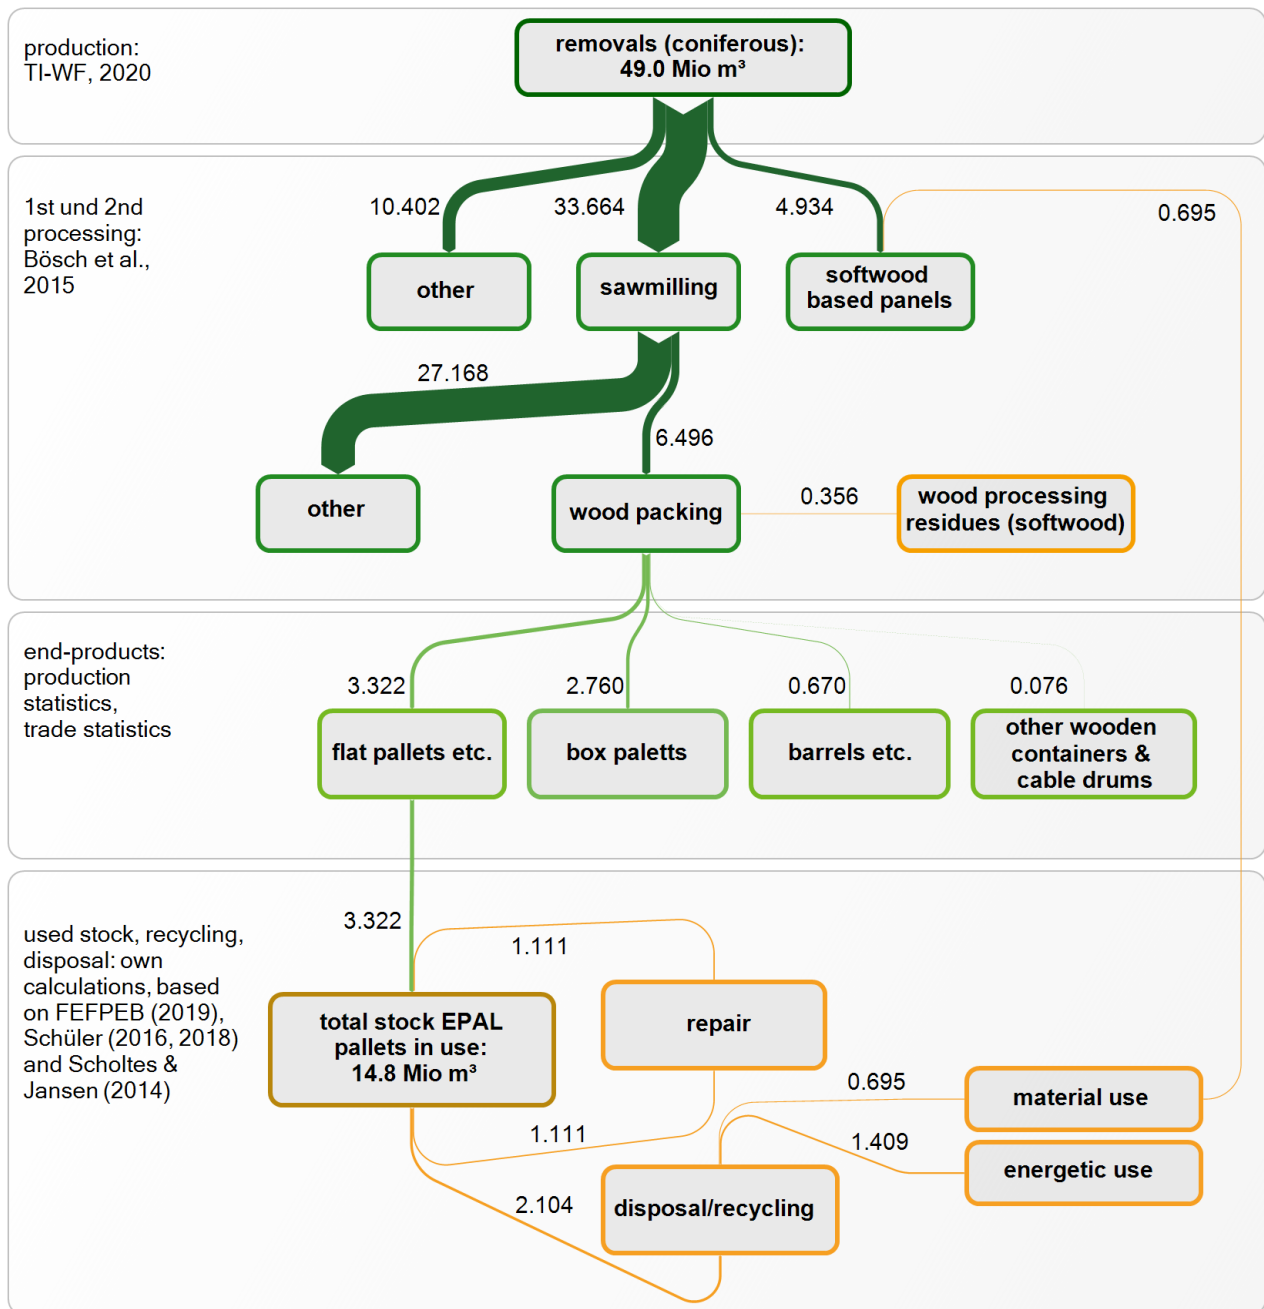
production:
TI-WF, 2020

removals (coniferous):
49.0 Mio m³

1st und 2nd processing: Bösch et al., 2015

10.402

33.664

4.934

0.695

other

sawmilling

softwood based panels

27.168

6.496

other

wood packing

0.356

wood processing residues (softwood)

end-products: production statistics, trade statistics

3.322

2.760

0.670

0.076

flat pallets etc.

box paletts

barrels etc.

other wooden containers & cable drums

used stock, recycling, disposal: own calculations, based on FEFPEB (2019), Schüler (2016, 2018) and Scholtes & Jansen (2014)

3.322

1.111

total stock EPAL pallets in use:
14.8 Mio m³

repair

0.695

material use

1.111

1.409

energetic use

2.104

disposal/recycling